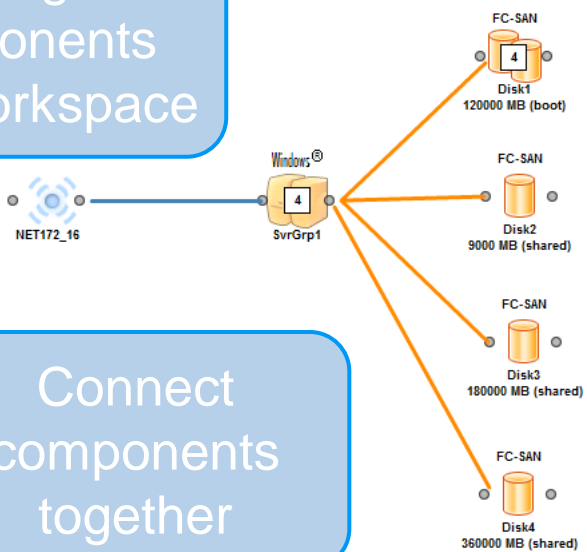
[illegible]onents
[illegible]rkspace

FC-SAN
4
Disk1
120000 MB (boot)

Windows®
4
SvrGrp1

NET172_16

FC-SAN
Disk2
9000 MB (shared)

FC-SAN
Disk3
180000 MB (shared)

Connect
components
together

FC-SAN
Disk4
360000 MB (shared)